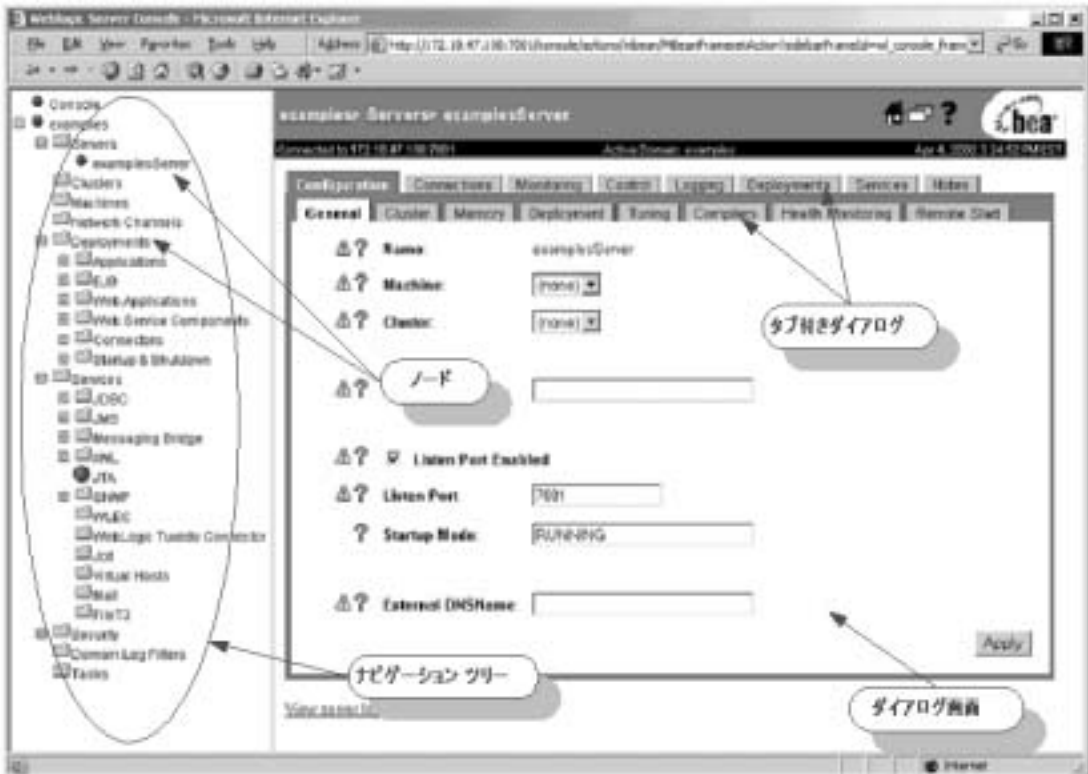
WebLogic Server Console - Microsoft Internet Explorer

File Edit View Favorites Tools Help

Address http://172.18.47.130:7001/console/actions/mbean/MBeanFramesetAction?isMBeanFrameset=wl_console_frame

Go

Console
examples
Servers
examplesServer
Clusters
Machines
Network Channels
Deployments
Applications
EJB
Web Applications
Web Service Components
Connectors
Startup & Shutdown
Services
JDBC
JMS
Messaging Bridge
XML
JTA
SNMP
WLEC
WebLogic Tuxedo Connector
Jolt
Virtual Hosts
Mail
FileT3
Security
Domain Log Filters
Tasks

examples> Servers> examplesServer

bea

Connected to 172.18.47.130:7001 Active Domain: examples Apr 4, 2002 3:34:52 PM EST

Configuration Connections Monitoring Control Logging Deployments Services Notes

General Cluster Memory Deployment Tuning Compilers Health Monitoring Remote Start

Name: examplesServer

Machine: (none)

Cluster: (none)

Listen Port Enabled

Listen Port: 7001

Startup Mode: RUNNING

External DNSName:

Apply

View server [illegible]

ノード

タブ付きダイアログ

ナビゲーション ツリー

ダイアログ画面

Internet